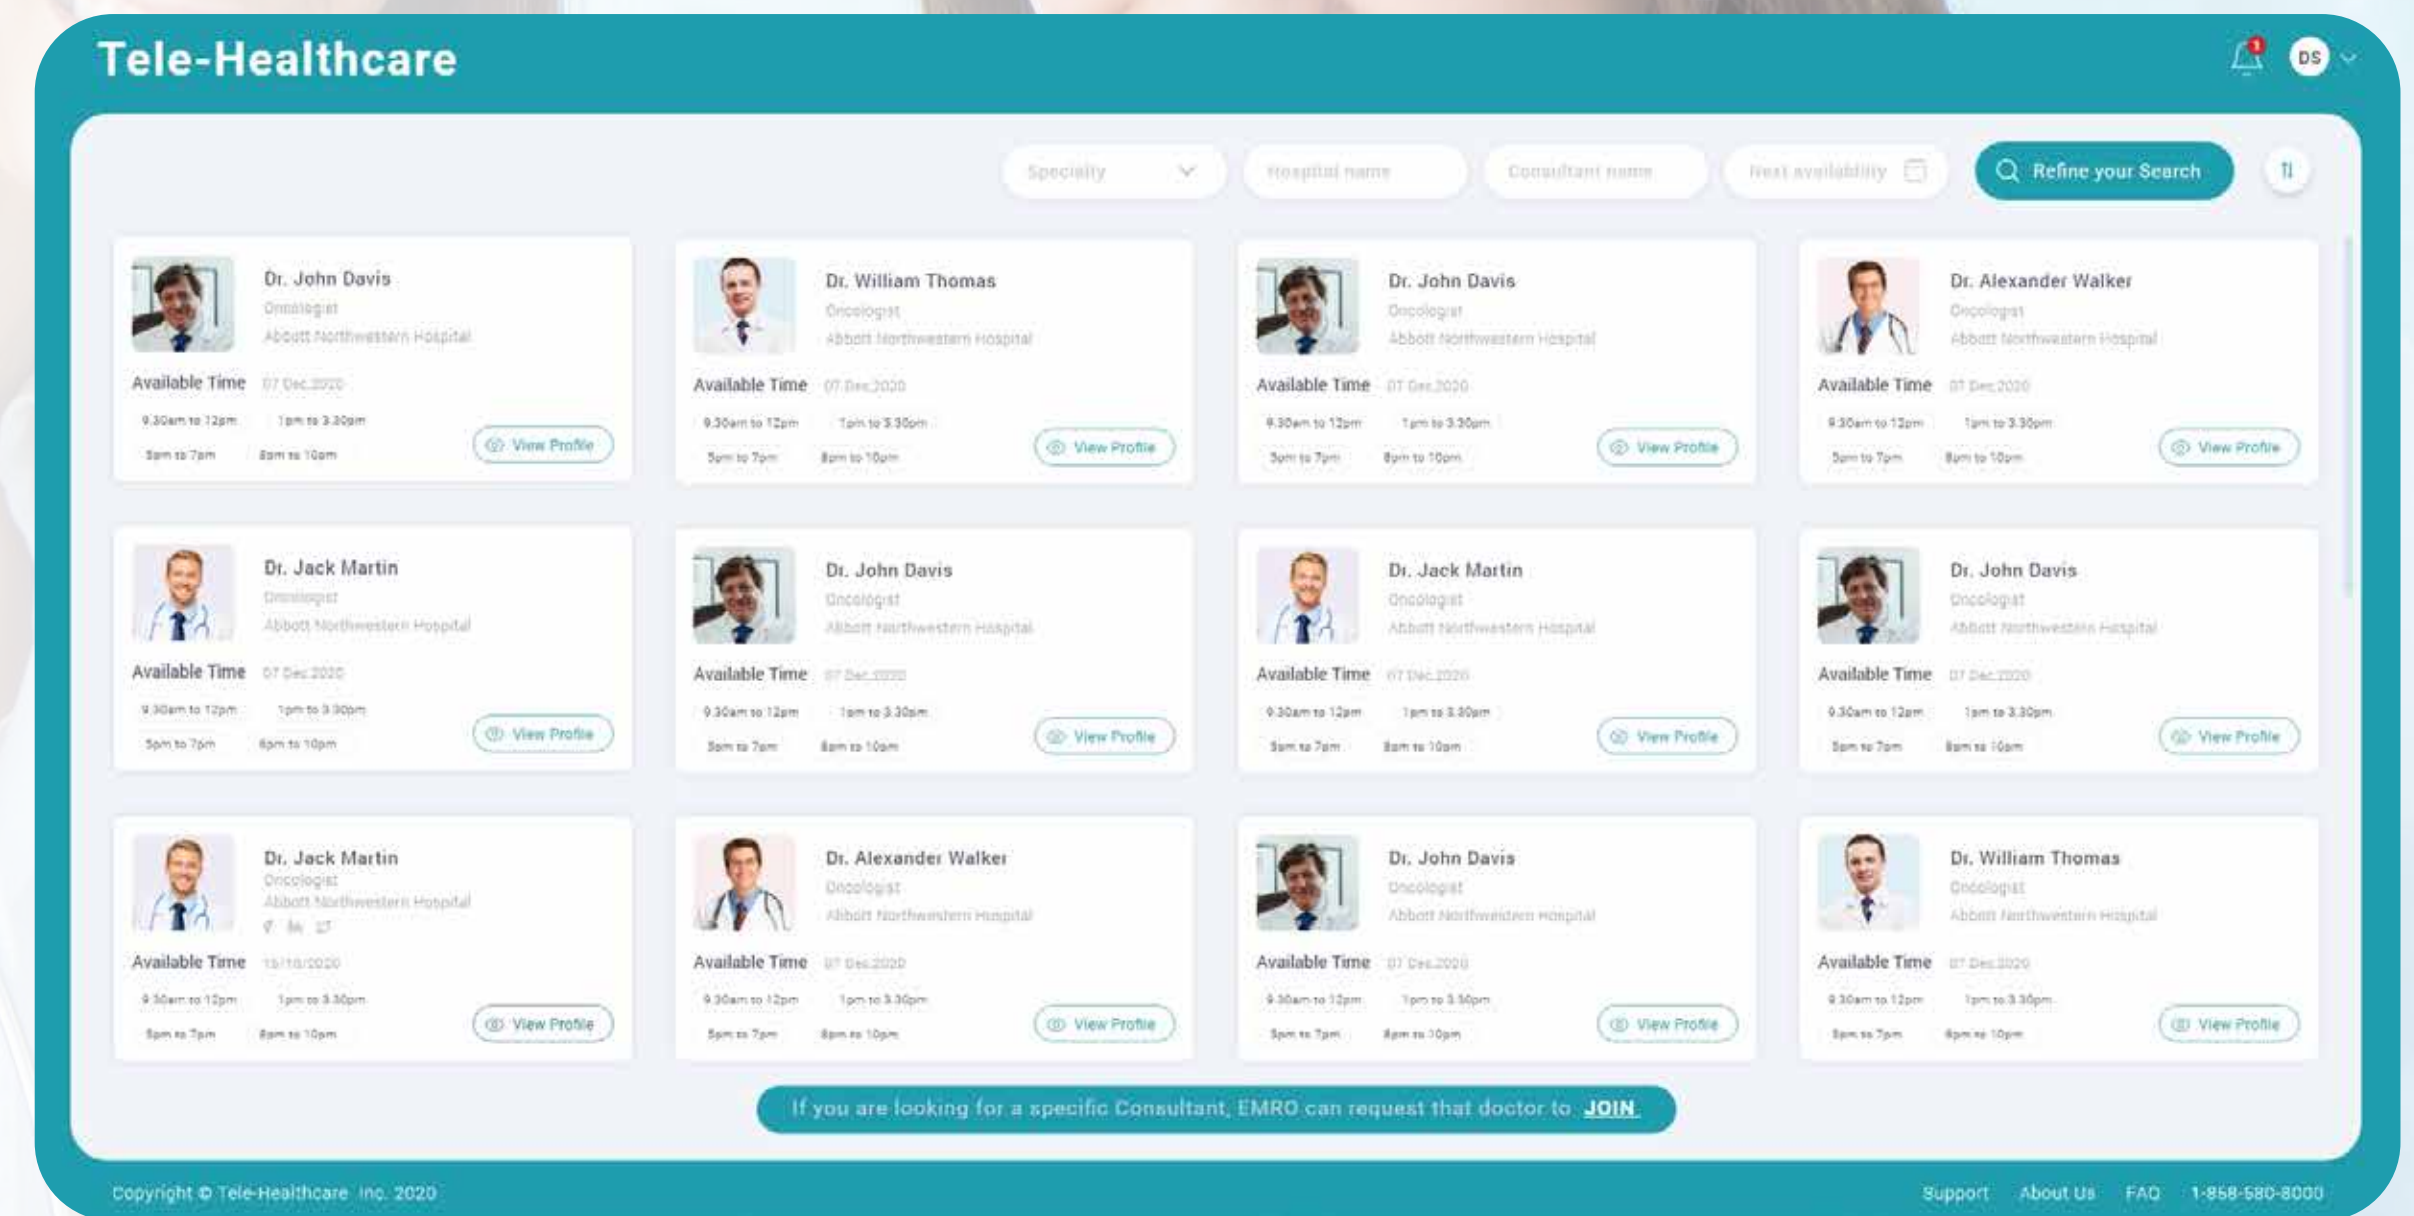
Tele-Healthcare

1

DS

Specialty

Hospital name

Consultant name

Next availability

Refine your Search

Dr. John Davis
Oncologist
Abbott Northwestern Hospital
Available Time 07 Dec 2020
9.30am to 12pm 1pm to 3.30pm
5pm to 7pm 8pm to 10pm
View Profile

Dr. William Thomas
Oncologist
Abbott Northwestern Hospital
Available Time 07 Dec 2020
9.30am to 12pm 1pm to 3.30pm
5pm to 7pm 8pm to 10pm
View Profile

Dr. John Davis
Oncologist
Abbott Northwestern Hospital
Available Time 07 Dec 2020
9.30am to 12pm 1pm to 3.30pm
5pm to 7pm 8pm to 10pm
View Profile

Dr. Alexander Walker
Oncologist
Abbott Northwestern Hospital
Available Time 07 Dec 2020
9.30am to 12pm 1pm to 3.30pm
5pm to 7pm 8pm to 10pm
View Profile

Dr. Jack Martin
Oncologist
Abbott Northwestern Hospital
Available Time 07 Dec 2020
9.30am to 12pm 1pm to 3.30pm
5pm to 7pm 8pm to 10pm
View Profile

Dr. John Davis
Oncologist
Abbott Northwestern Hospital
Available Time 07 Dec 2020
9.30am to 12pm 1pm to 3.30pm
5pm to 7pm 8pm to 10pm
View Profile

Dr. Jack Martin
Oncologist
Abbott Northwestern Hospital
Available Time 07 Dec 2020
9.30am to 12pm 1pm to 3.30pm
5pm to 7pm 8pm to 10pm
View Profile

Dr. John Davis
Oncologist
Abbott Northwestern Hospital
Available Time 07 Dec 2020
9.30am to 12pm 1pm to 3.30pm
5pm to 7pm 8pm to 10pm
View Profile

Dr. Jack Martin
Oncologist
Abbott Northwestern Hospital
Available Time 15/10/2020
9.30am to 12pm 1pm to 3.30pm
5pm to 7pm 8pm to 10pm
View Profile

Dr. Alexander Walker
Oncologist
Abbott Northwestern Hospital
Available Time 07 Dec 2020
9.30am to 12pm 1pm to 3.30pm
5pm to 7pm 8pm to 10pm
View Profile

Dr. John Davis
Oncologist
Abbott Northwestern Hospital
Available Time 07 Dec 2020
9.30am to 12pm 1pm to 3.30pm
5pm to 7pm 8pm to 10pm
View Profile

Dr. William Thomas
Oncologist
Abbott Northwestern Hospital
Available Time 07 Dec 2020
9.30am to 12pm 1pm to 3.30pm
5pm to 7pm 8pm to 10pm
View Profile

If you are looking for a specific Consultant, EMRO can request that doctor to JOIN

Copyright © Tele-Healthcare Inc. 2020

Support About Us FAQ 1-858-580-8000